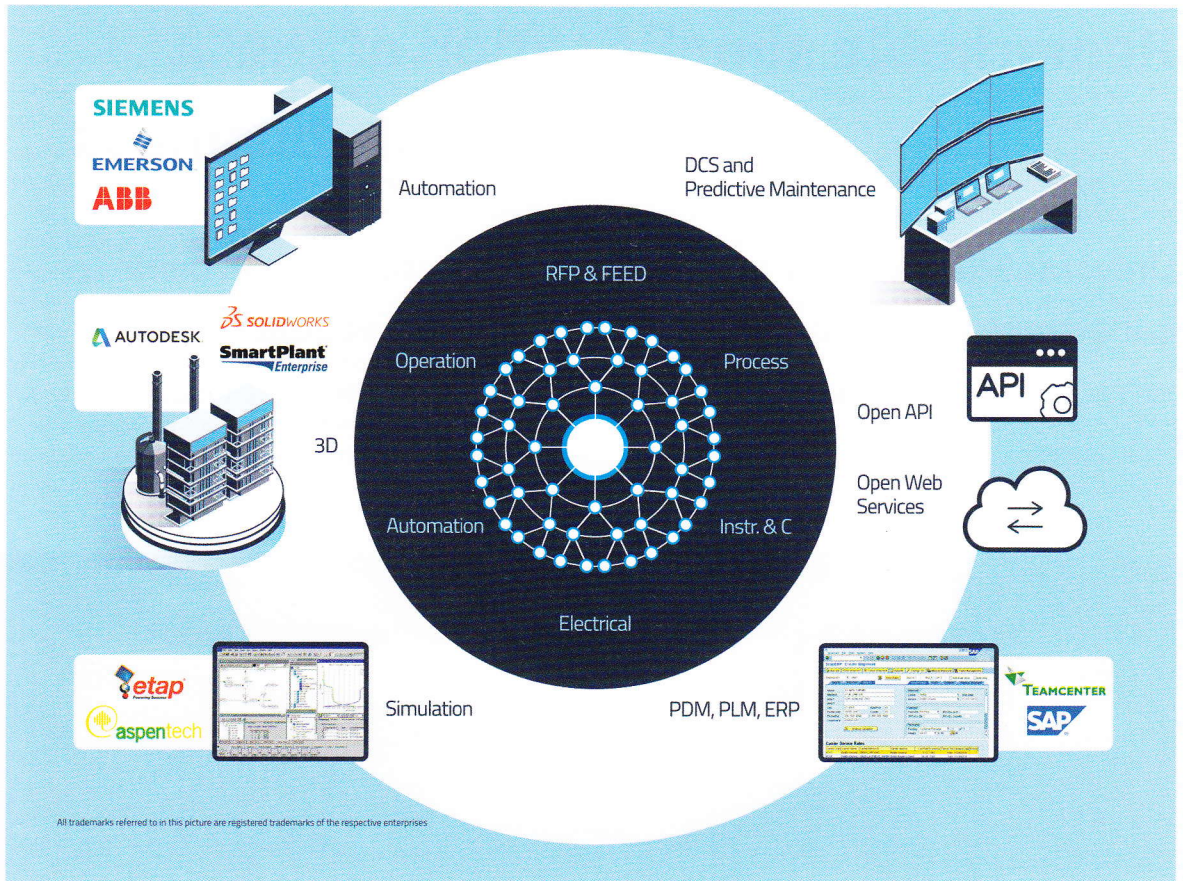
SIEMENS
EMERSON
ABB

Automation

DCS and Predictive Maintenance

RFP & FEED

AUTODESK
SOLIDWORKS
SmartPlant Enterprise

Operation

Process

API

Open API

3D

Open Web Services

Automation

Instr. & C

Electrical

etap
aspentech

Simulation

PDM, PLM, ERP

TEAMCENTER
SAP

All trademarks referred to in this picture are registered trademarks of the respective enterprises